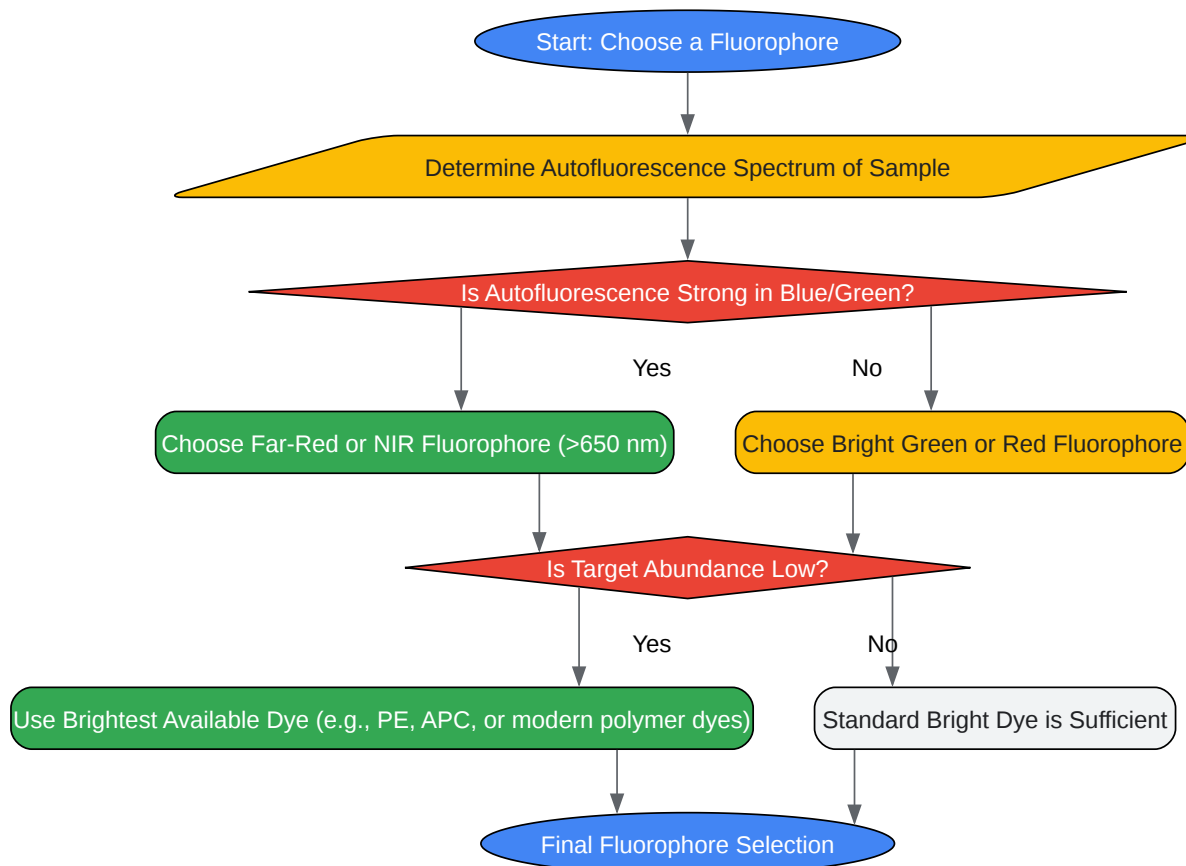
Start: Choose a Fluorophore

Determine Autofluorescence Spectrum of Sample

Is Autofluorescence Strong in Blue/Green?

Yes

No

Choose Far-Red or NIR Fluorophore (>650 nm)

Choose Bright Green or Red Fluorophore

Is Target Abundance Low?

Yes

No

Use Brightest Available Dye (e.g., PE, APC, or modern polymer dyes)

Standard Bright Dye is Sufficient

Final Fluorophore Selection